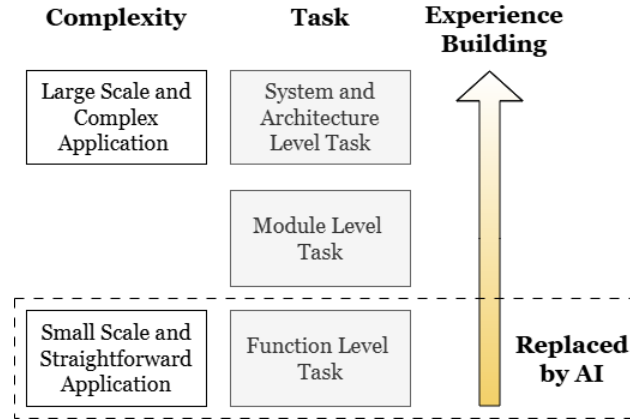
Complexity

Task

Experience Building

Large Scale and Complex Application

System and Architecture Level Task

Module Level Task

Small Scale and Straightforward Application

Function Level Task

Replaced by AI